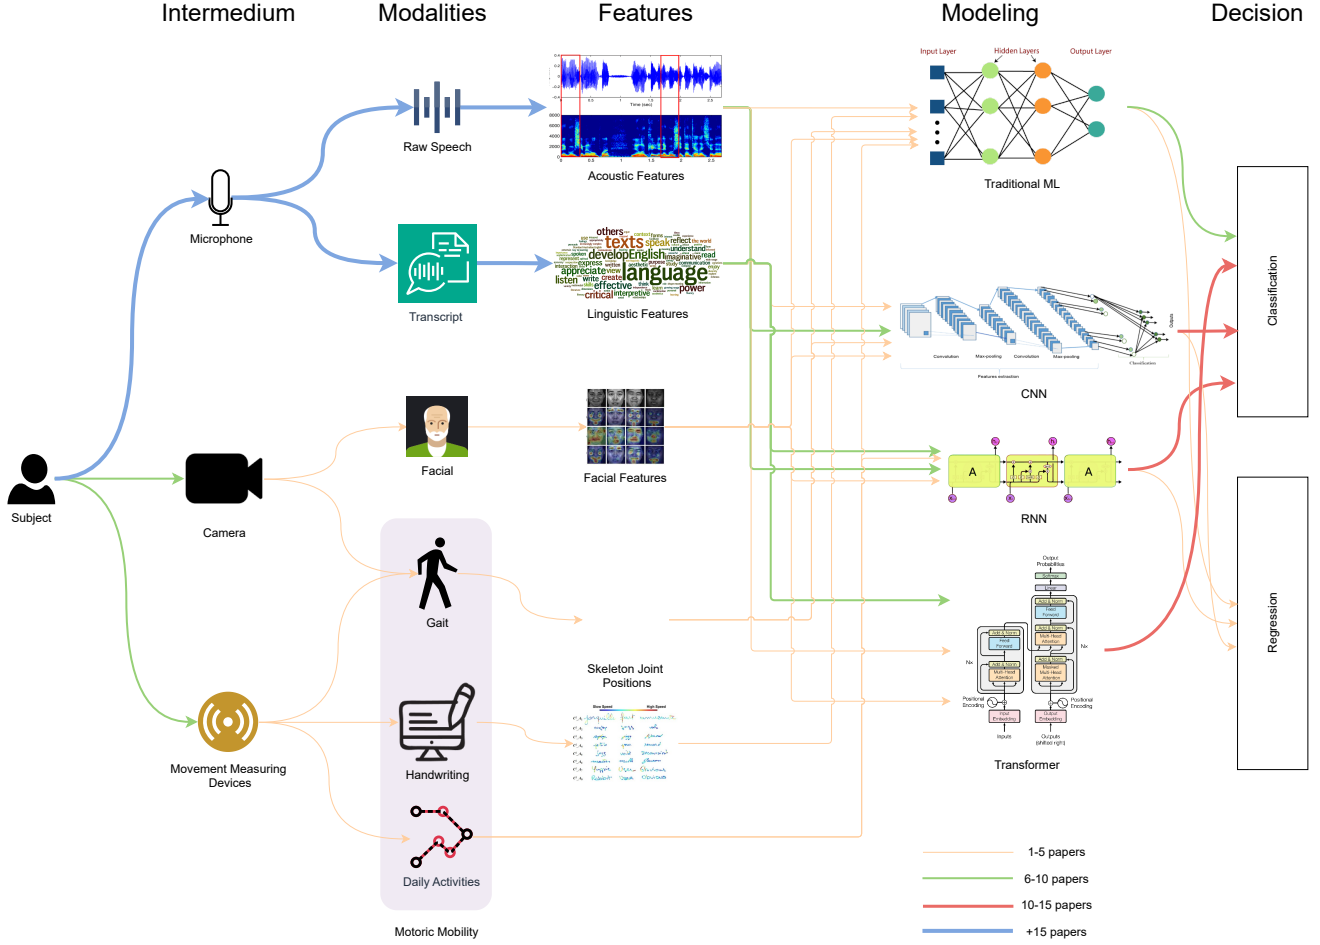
Intermedium

Modalities

Features

Modeling

Decision

Raw Speech

Acoustic Features

Time (sec)

Input Layer

Hidden Layers

Output Layer

Traditional ML

Microphone

Transcript

others texts speak develop English understand language appreciate listen write create effective power critical interpretive

Linguistic Features

Convolution

Max-pooling

Convolution

Max-pooling

Features extraction

Classification

Outputs

CNN

Classification

Subject

Camera

Facial

Facial Features

A

A

RNN

Gait

Skeleton Joint Positions

Output Probabilities

Softmax

Linear

Add & Norm

Feed Forward

Add & Norm

Multi-Head Attention

Add & Norm

Masked Multi-Head Attention

Nx

Nx

Positional Encoding

Positional Encoding

Input Embedding

Output Embedding

Inputs

Outputs (shifted right)

Transformer

Regression

Movement Measuring Devices

Handwriting

Slow Speed

High Speed

Daily Activities

Motoric Mobility

1-5 papers

6-10 papers

10-15 papers

+15 papers